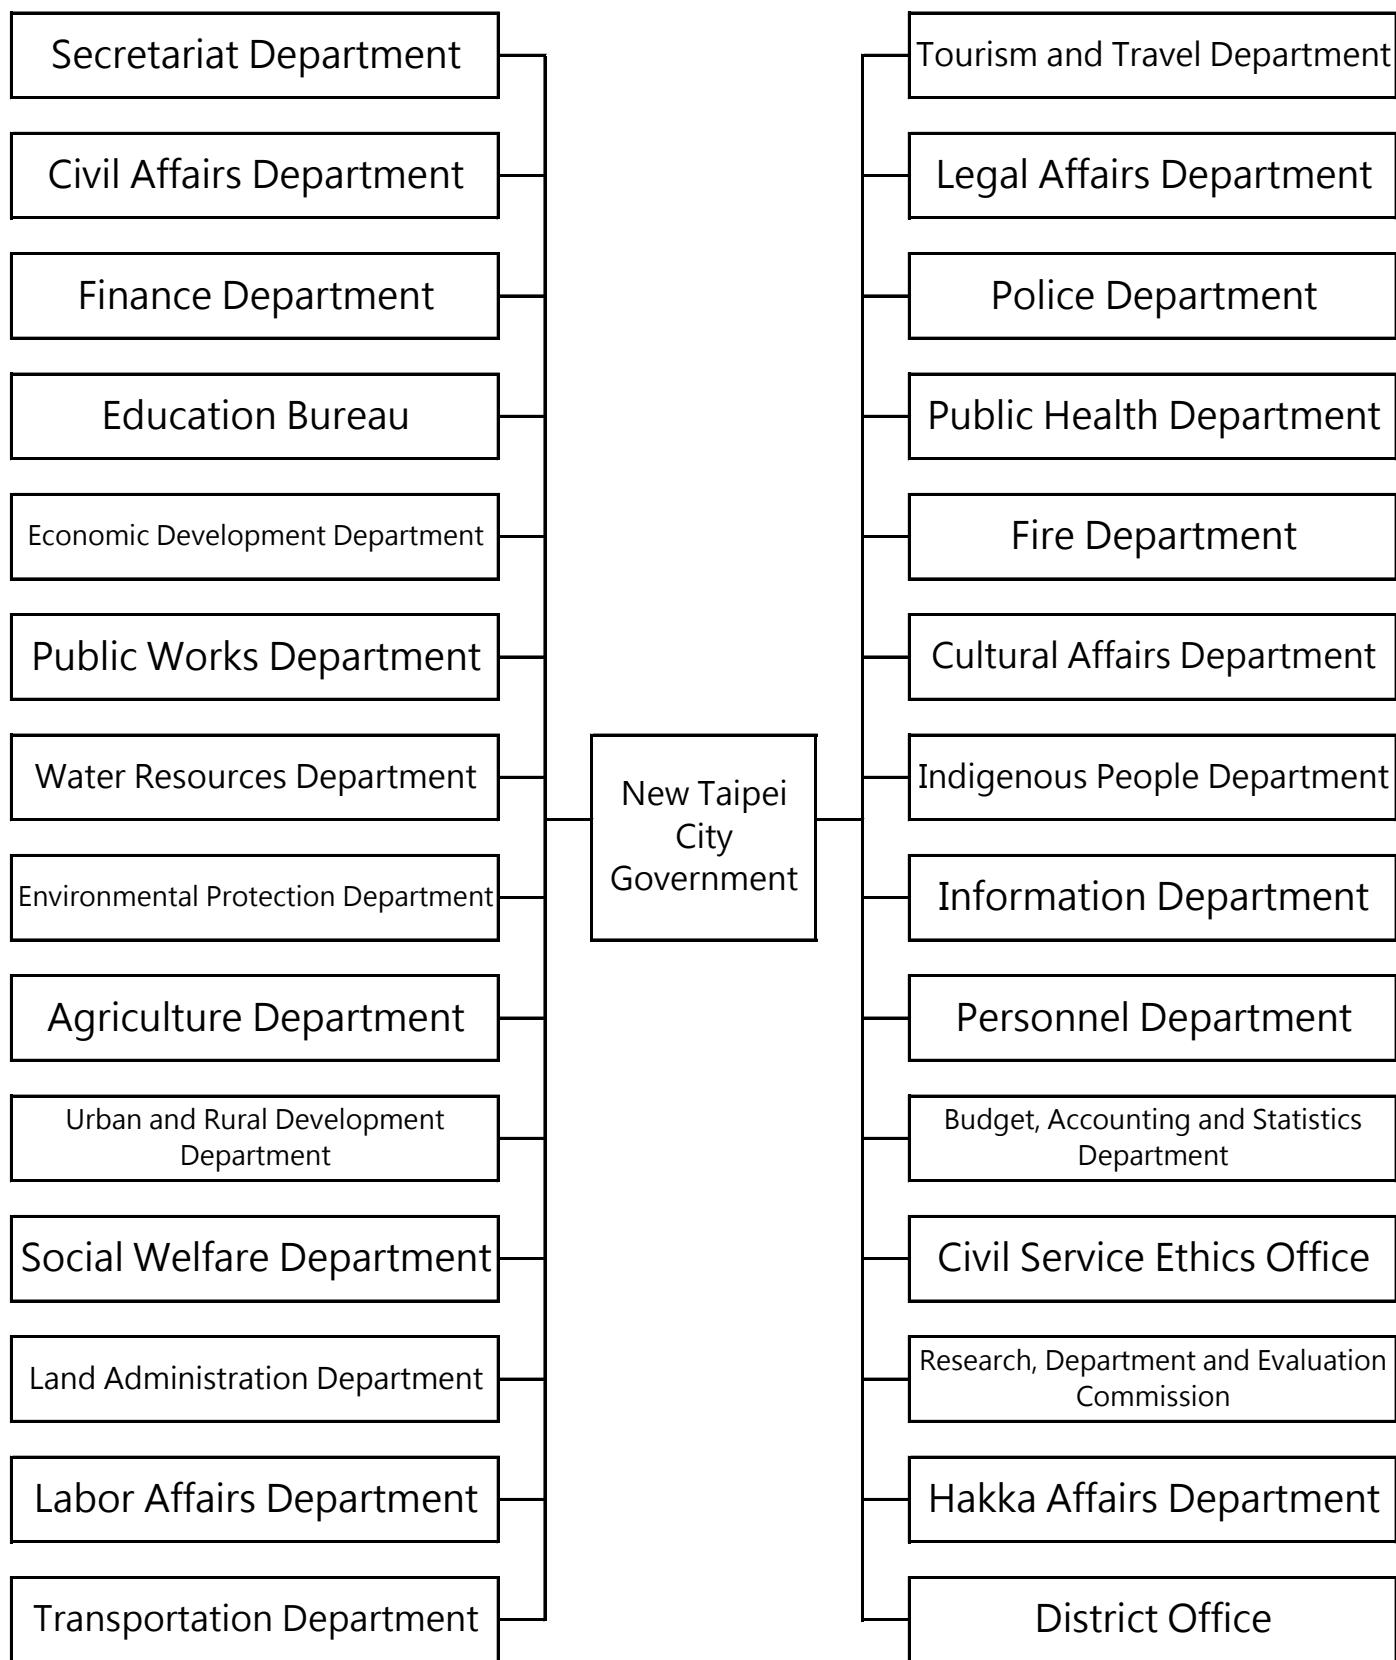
Secretariat Department

Civil Affairs Department

Finance Department

Education Bureau

Economic Development Department

Public Works Department

Water Resources Department

Environmental Protection Department

Agriculture Department

Urban and Rural Development Department

Social Welfare Department

Land Administration Department

Labor Affairs Department

Transportation Department

New Taipei City Government

Tourism and Travel Department

Legal Affairs Department

Police Department

Public Health Department

Fire Department

Cultural Affairs Department

Indigenous People Department

Information Department

Personnel Department

Budget, Accounting and Statistics Department

Civil Service Ethics Office

Research, Department and Evaluation Commission

Hakka Affairs Department

District Office